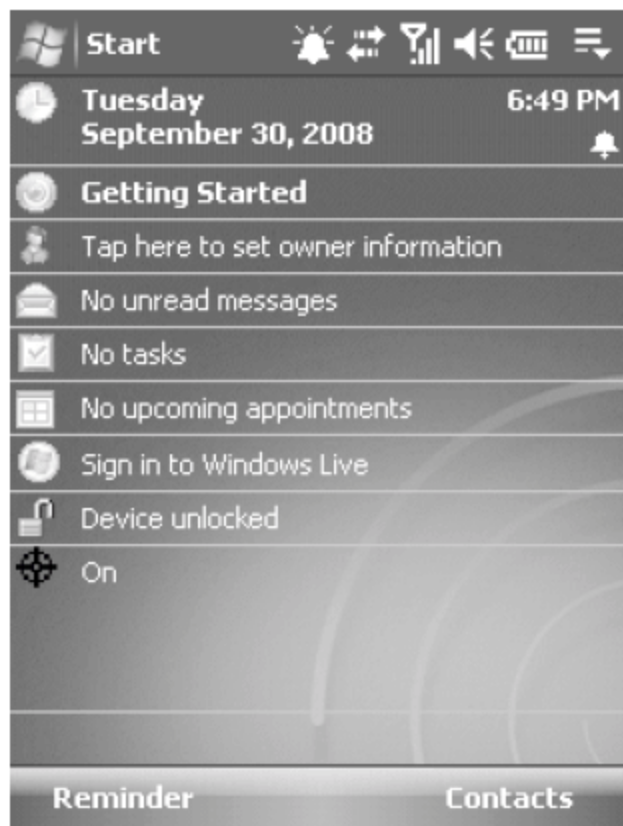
Start

Tuesday
September 30, 2008

6:49 PM

Getting Started

Tap here to set owner information

No unread messages

No tasks

No upcoming appointments

Sign in to Windows Live

Device unlocked

On

Reminder

Contacts